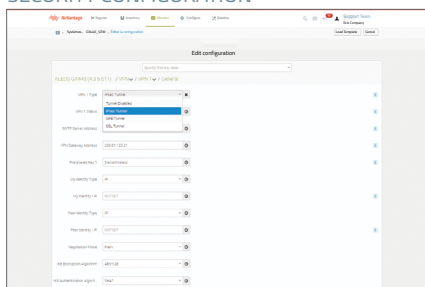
SECURITY CONFIGURATION

Netantage | Register | Inventory | Monitor | Configure | Baseline

Support Team
Edix Company

Systems GStudi_UZW Edit configuration

Load Template | Cancel

Edit configuration

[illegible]

KLEOS GSHWO (R.S.B.O.T.1) / VPN / VPN 1 / General

VPN / Type: IPsec Tunnel

Tunnel Disabled
IPsec Tunnel
GRE Tunnel
SSL Tunnel

VPN 1 Status

SHTP Server Address

VPN Gateway Address: 203.51.120.21

Preshared Key 1

Key Identity Type: IP

Key Identity - IP

Peer Identity Type: IP

Peer Identity - IP

Negotiation Mode: Main

IKE Encryption Algorithm: AES128

IKE Authentication Algorithm: SHA1